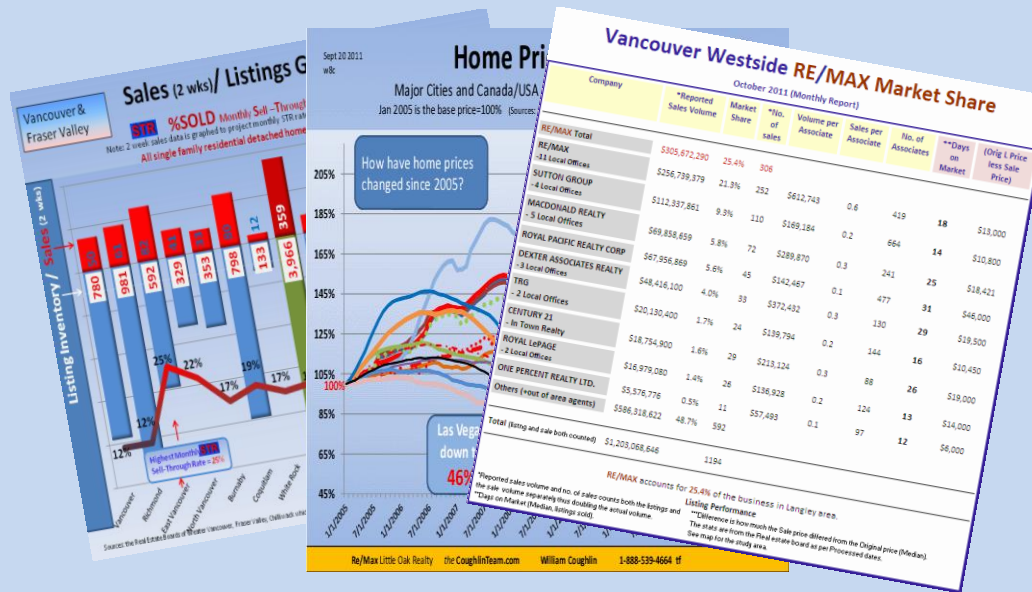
Vancouver & Fraser Valley

Sales (2 wks)/ Listings G

STR %SOLD Monthly Sell-Through

Note: 2 week sales data is graphed to project monthly STR rat

All single family residential detached home

Listing Inventory / Sales (2 wks)

780 981 592 329 353 798 133 12 359 3,966

12% 12% 25% 22% 17% 19% 17%

Highest Monthly STR Sell-Through Rate = 25%

Vancouver Richmond East Vancouver North Vancouver Burnaby Coquitlam White Rock

Sources: the Real Estate Boards of Greater Vancouver, Fraser Valley, Chilliwack

Sept 20 2011 w8c

Home Pri

Major Cities and Canada/USA

Jan 2005 is the base price=100% (Sources:

How have home prices changed since 2005?

205% 185% 165% 145% 125% 105% 100% 85% 65% 45%

Las Vega down 46%

1/1/2005 1/1/2006 1/1/2006 1/1/2007

Re/Max Little Oak Realty the CoughlinTeam.com William Coughlin 1-888-539-4664 tf

Vancouver Westside RE/MAX Market Share

October 2011 (Monthly Report)

| Company | *Reported Sales Volume | Market Share | *No. of sales | Volume per Associate | Sales per Associate | No. of Associates | **Days on Market | (Orig L Price less Sale Price) |
|---|---|---|---|---|---|---|---|---|
| RE/MAX Total | $305,672,290 | 25.4% | 306 | | | | | |
| RE/MAX -11 Local Offices | $256,739,379 | 21.3% | 252 | $612,743 | 0.6 | 419 | 18 | $13,000 |
| SUTTON GROUP -4 Local Offices | $112,337,861 | 9.3% | 110 | $169,184 | 0.2 | 664 | 14 | $10,800 |
| MACDONALD REALTY - 5 Local Offices | $69,858,659 | 5.8% | 72 | $289,870 | 0.3 | 241 | 25 | $18,421 |
| ROYAL PACIFIC REALTY CORP | $67,956,869 | 5.6% | 45 | $142,467 | 0.1 | 477 | 31 | $46,000 |
| DEXTER ASSOCIATES REALTY -3 Local Offices | $48,416,100 | 4.0% | 33 | $372,432 | 0.3 | 130 | 29 | $19,500 |
| TRG - 2 Local Offices | $20,130,400 | 1.7% | 24 | $139,794 | 0.2 | 144 | 16 | $10,450 |
| CENTURY 21 - In Town Realty | $18,754,900 | 1.6% | 29 | $213,124 | 0.3 | 88 | 26 | $19,000 |
| ROYAL LePAGE - 2 Local Offices | $16,979,080 | 1.4% | 26 | $136,928 | 0.2 | 124 | 13 | $14,000 |
| ONE PERCENT REALTY LTD. | $5,576,776 | 0.5% | 11 | $57,493 | 0.1 | 97 | 12 | $6,000 |
| Others (+out of area agents) | $586,318,622 | 48.7% | 592 | | | | | |
| Total (listing and sale both counted) | $1,203,068,646 | | 1194 | | | | | |

RE/MAX accounts for 25.4% of the business in Langley area.

*Reported sales volume and no. of sales counts both the listings and the sale volume separately thus doubling the actual volume.
**Days on Market (Median, listings sold).

Listing Performance
***Difference is how much the Sale price differed from the Original price (Median).
The stats are from the Real estate board as per Processed dates.
See map for the study area.